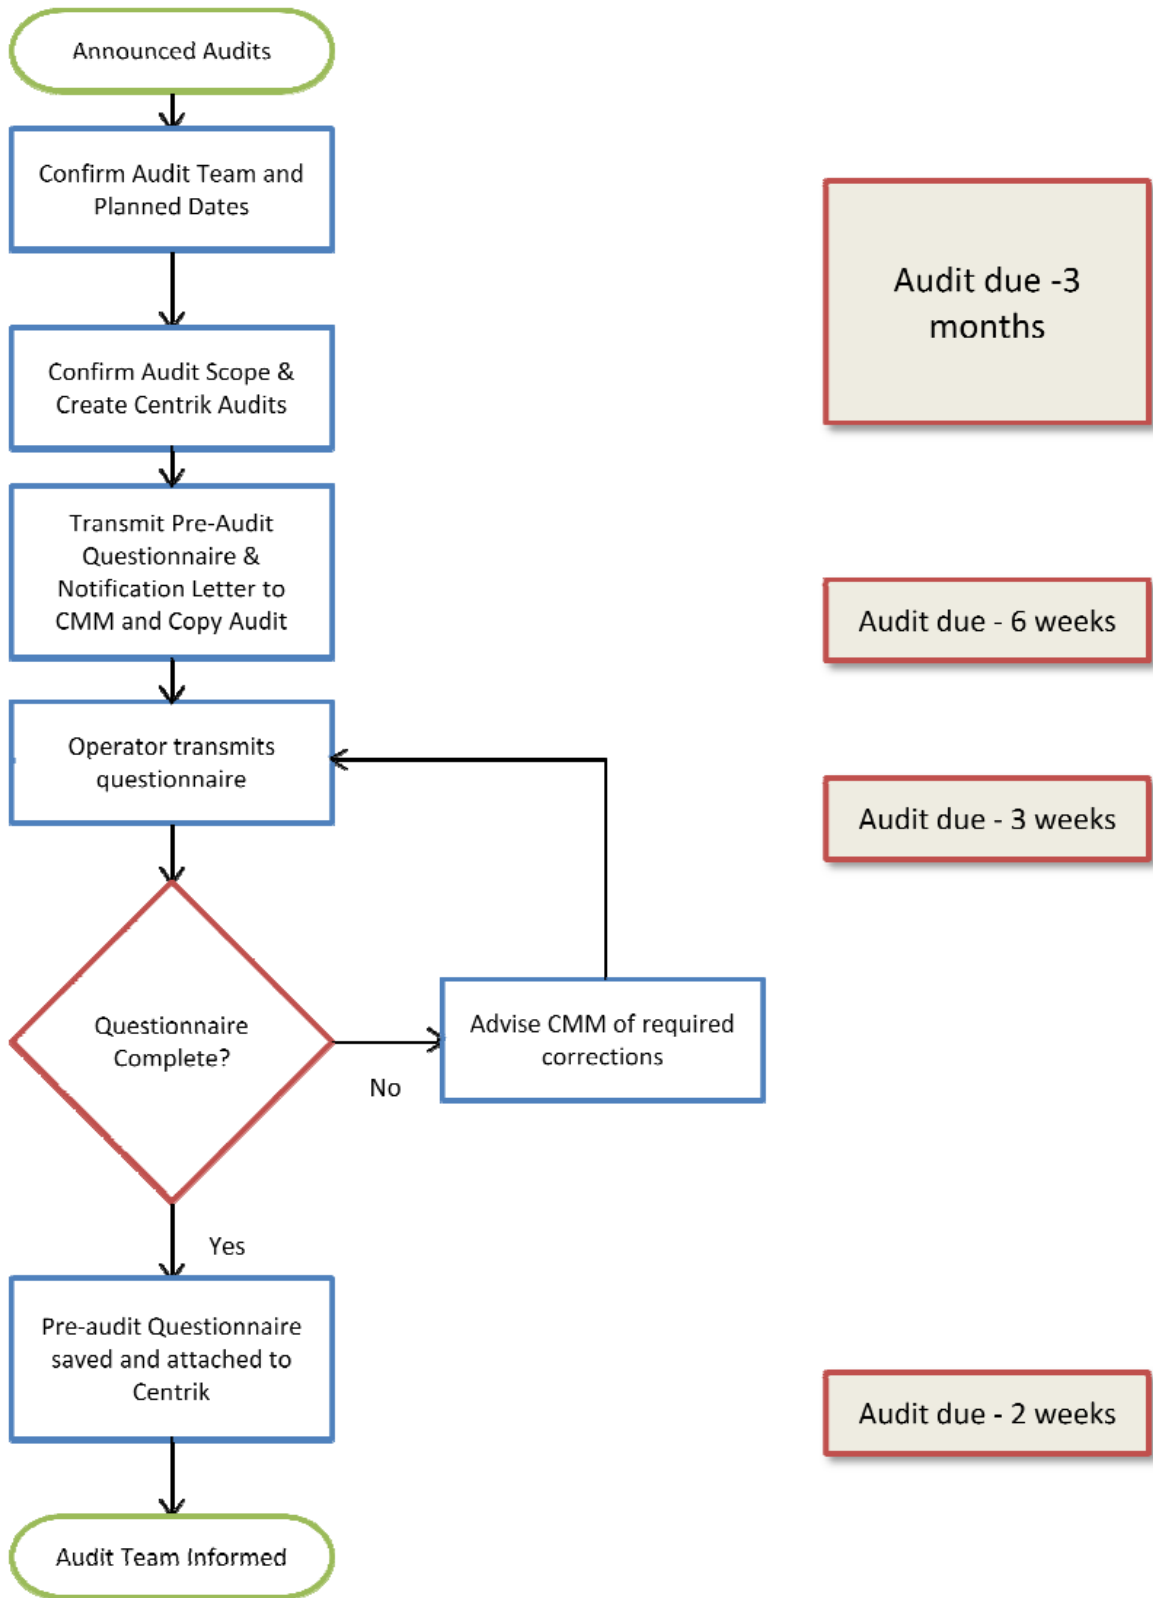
Announced Audits

Confirm Audit Team and Planned Dates

Audit due -3 months

Confirm Audit Scope & Create Centrik Audits

Transmit Pre-Audit Questionnaire & Notification Letter to CMM and Copy Audit

Audit due - 6 weeks

Operator transmits questionnaire

Audit due - 3 weeks

Questionnaire Complete?

No

Advise CMM of required corrections

Yes

Pre-audit Questionnaire saved and attached to Centrik

Audit due - 2 weeks

Audit Team Informed